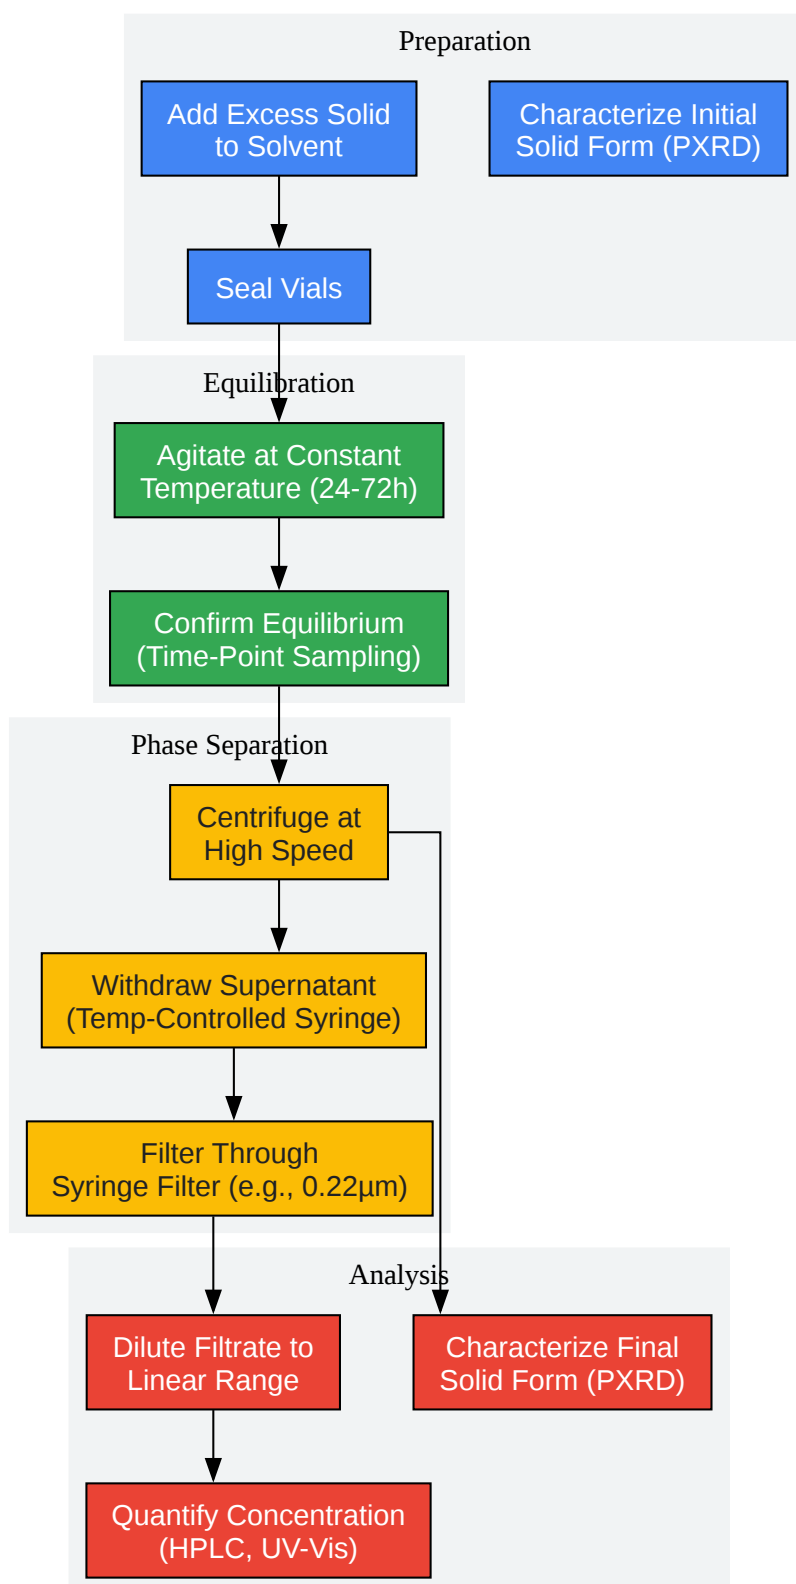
Preparation

Add Excess Solid to Solvent

Characterize Initial Solid Form (PXRD)

Seal Vials

Equilibration

Agitate at Constant Temperature (24-72h)

Confirm Equilibrium (Time-Point Sampling)

Phase Separation

Centrifuge at High Speed

Withdraw Supernatant (Temp-Controlled Syringe)

Filter Through Syringe Filter (e.g., 0.22µm)

Analysis

Dilute Filtrate to Linear Range

Characterize Final Solid Form (PXRD)

Quantify Concentration (HPLC, UV-Vis)